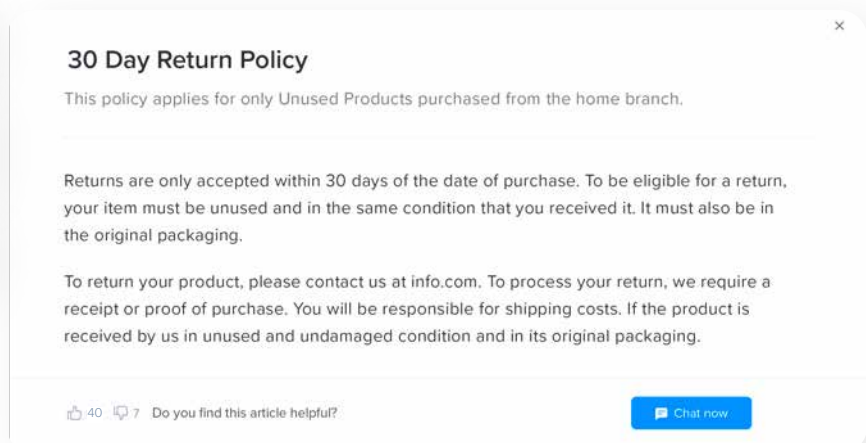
×

30 Day Return Policy

This policy applies for only Unused Products purchased from the home branch.

Returns are only accepted within 30 days of the date of purchase. To be eligible for a return, your item must be unused and in the same condition that you received it. It must also be in the original packaging.

To return your product, please contact us at info.com. To process your return, we require a receipt or proof of purchase. You will be responsible for shipping costs. If the product is received by us in unused and undamaged condition and in its original packaging.

40 7 Do you find this article helpful?

Chat now